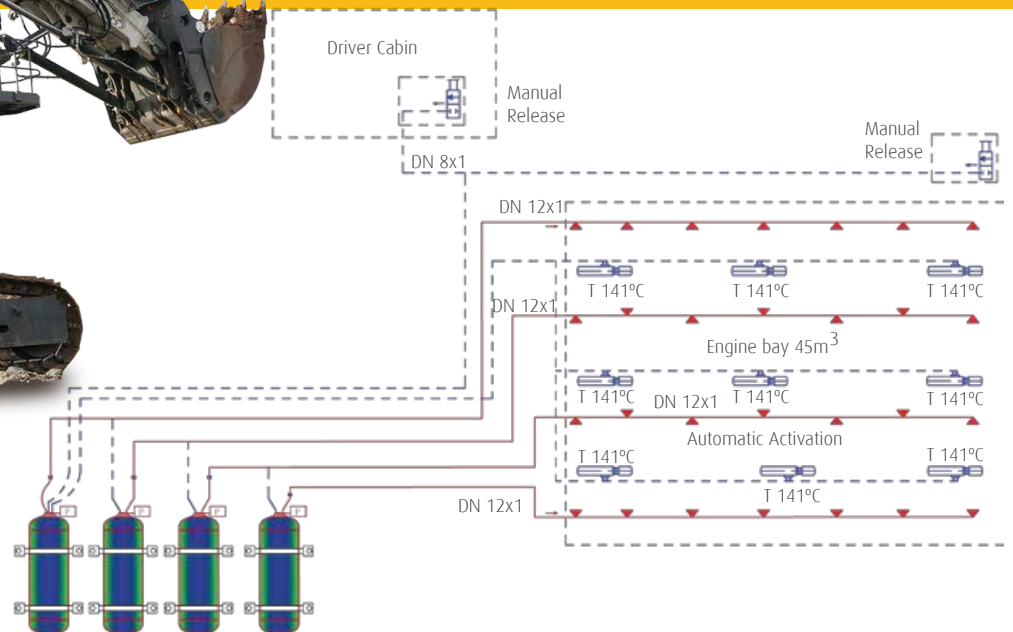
Driver Cabin

Manual Release

Manual Release

DN 8x1

DN 12x1

T 141ºC

T 141ºC

T 141ºC

DN 12x1

Engine bay 45m$^3$

T 141ºC

DN 12x1

T 141ºC

T 141ºC

Automatic Activation

T 141ºC

T 141ºC

T 141ºC

DN 12x1

P

P

P

P